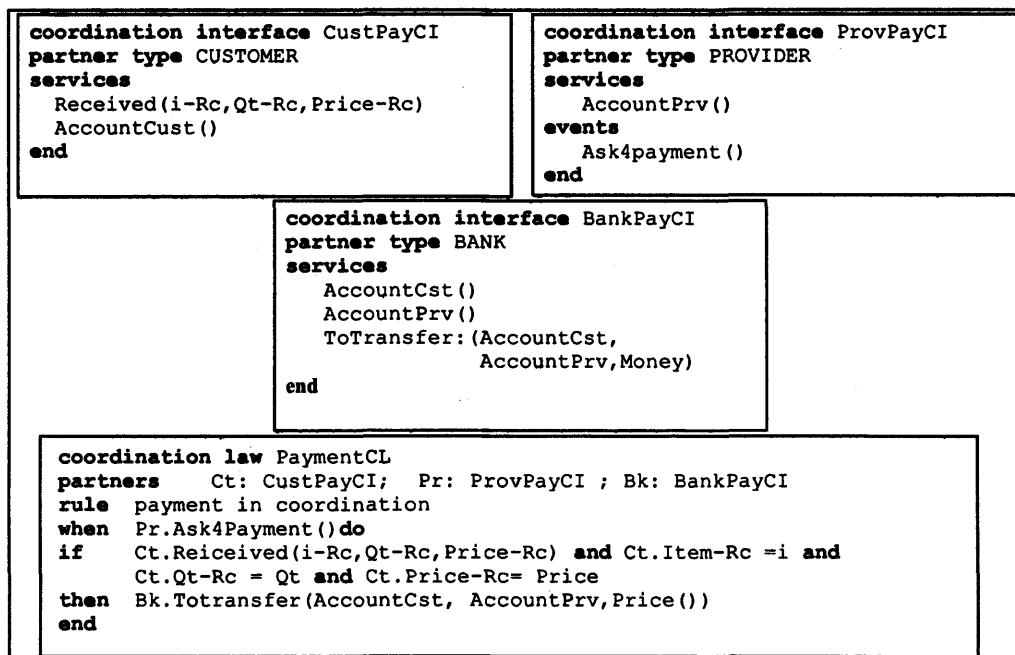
coordination interface CustPayCI
partner type CUSTOMER
services
Received(i-Rc,Qt-Rc,Price-Rc)
AccountCust()
end

coordination interface ProvPayCI
partner type PROVIDER
services
AccountPrv()
events
Ask4payment()
end

coordination interface BankPayCI
partner type BANK
services
AccountCst()
AccountPrv()
ToTransfer:(AccountCst,
AccountPrv,Money)
end

coordination law PaymentCL
partners Ct: CustPayCI; Pr: ProvPayCI ; Bk: BankPayCI
rule payment in coordination
when Pr.Ask4Payment()do
if Ct.Reiceived(i-Rc,Qt-Rc,Price-Rc) and Ct.Item-Rc =i and
Ct.Qt-Rc = Qt and Ct.Price-Rc= Price
then Bk.Totransfer(AccountCst, AccountPrv,Price())
end